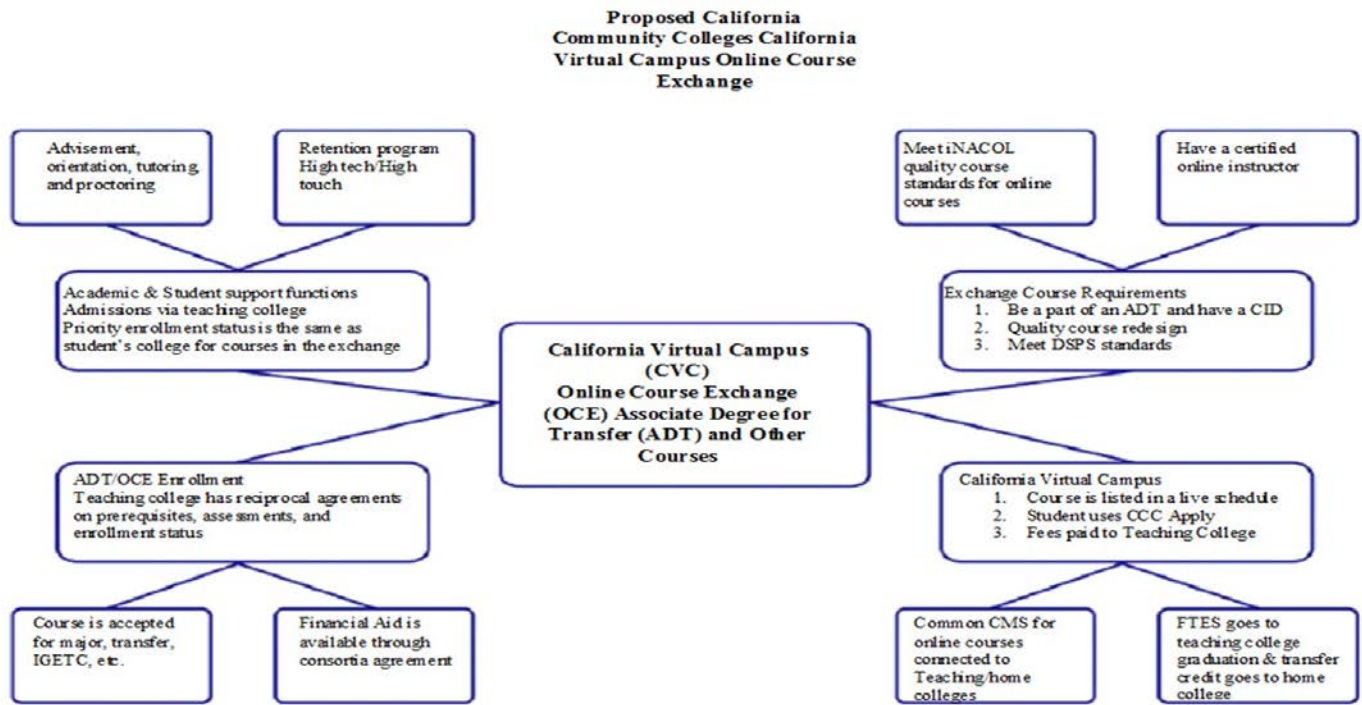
Proposed California Community Colleges California Virtual Campus Online Course Exchange

Advisement, orientation, tutoring and proctoring

Retention program High tech/High touch

Academic & Student support functions
Admissions via teaching college
Priority enrollment status is the same as student's college for courses in the exchange

ADT/OCE Enrollment
Teaching college has reciprocal agreements on prerequisites, assessments, and enrollment status

Course is accepted for major, transfer, IGETC, etc.

Financial Aid is available through consortia agreement

California Virtual Campus (CVC)
Online Course Exchange (OCE) Associate Degree for Transfer (ADT) and Other Courses

Meet iNACOL quality course standards for online courses

Have a certified online instructor

Exchange Course Requirements
1. Be a part of an ADT and have a CID
2. Quality course redesign
3. Meet DSPS standards

California Virtual Campus
1. Course is listed in a live schedule
2. Student uses CCC Apply
3. Fees paid to Teaching College

Common CMS for online courses connected to Teaching/home colleges

FTES goes to teaching college graduation & transfer credit goes to home college